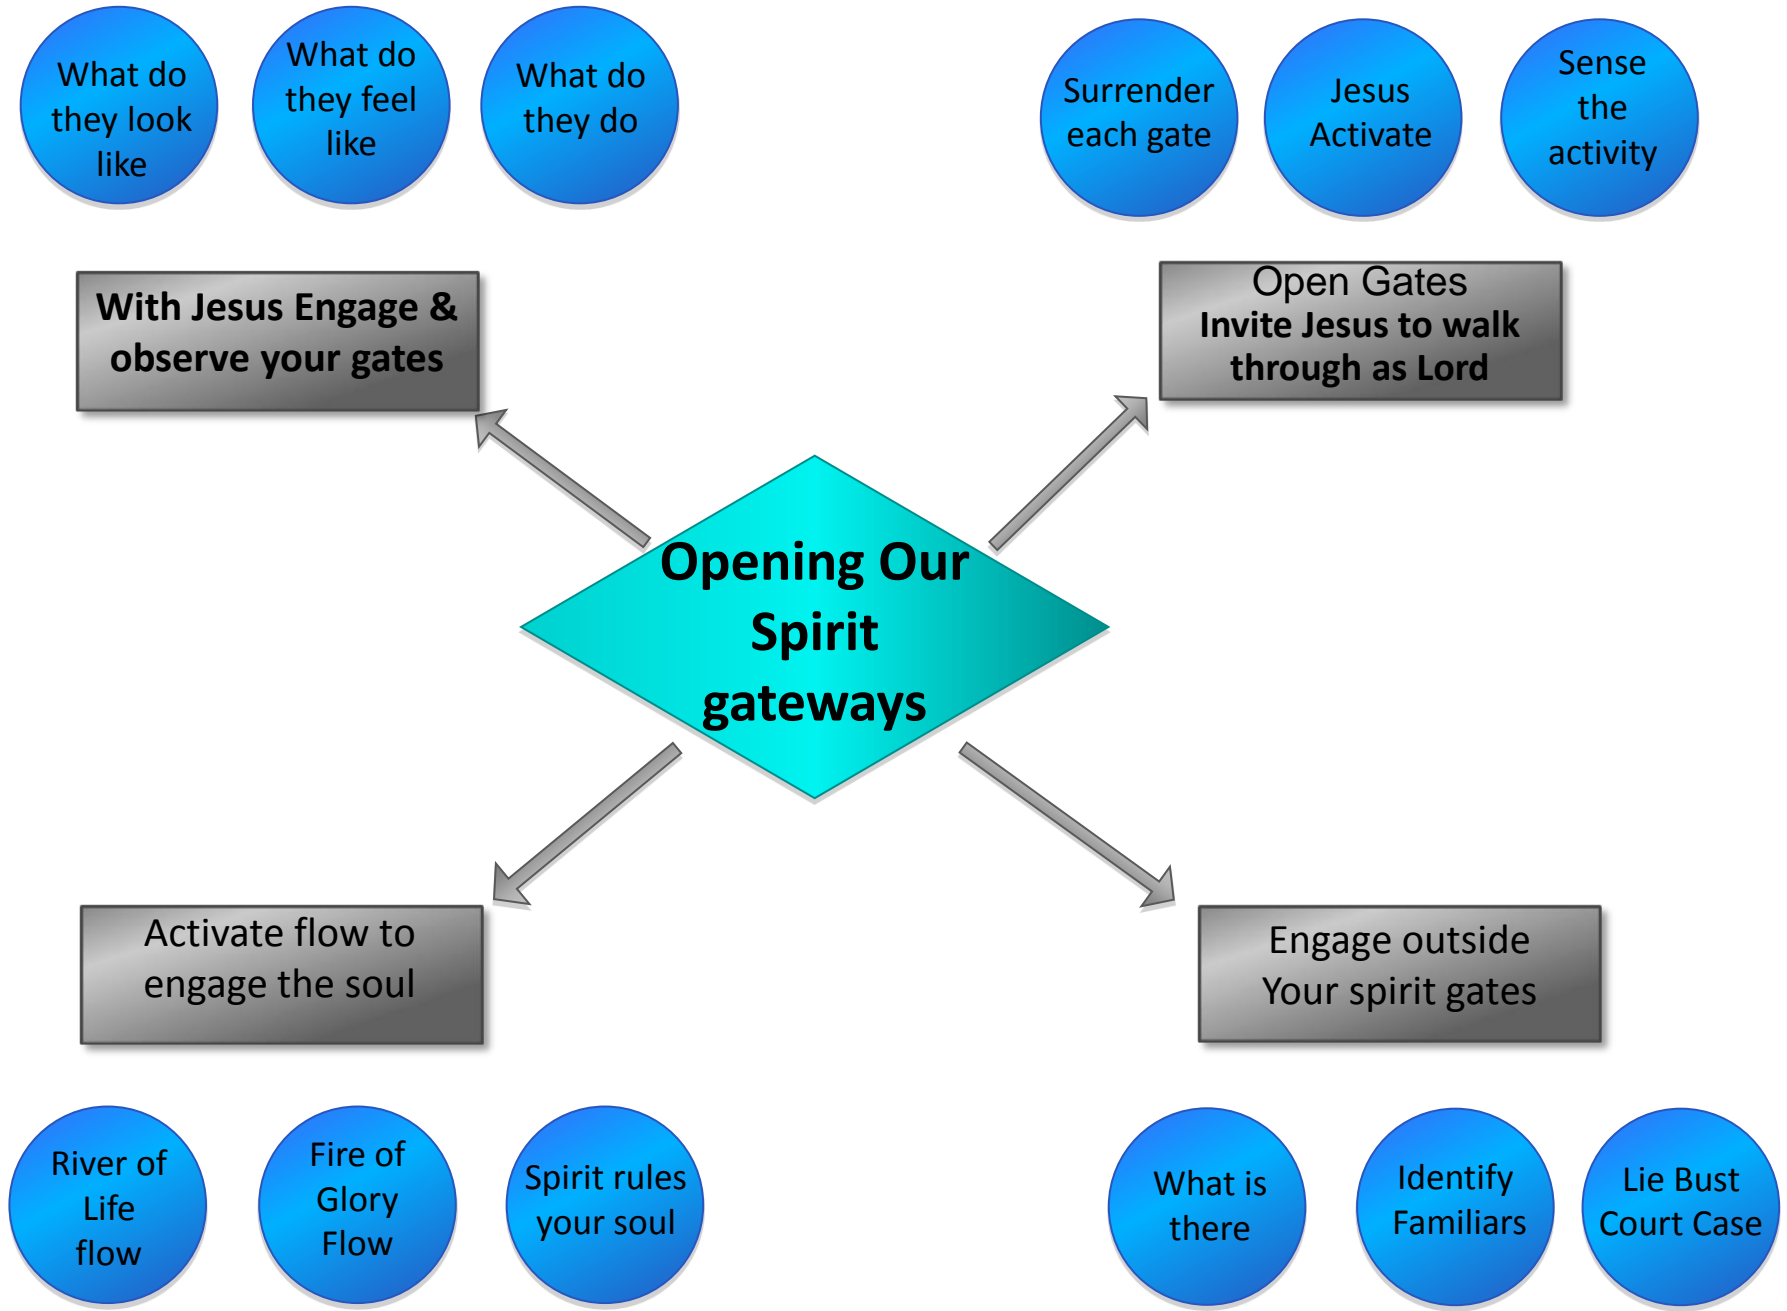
What do they look like

What do they feel like

What do they do

Surrender each gate

Jesus Activate

Sense the activity

With Jesus Engage & observe your gates

Open Gates
Invite Jesus to walk through as Lord

Opening Our Spirit gateways

Activate flow to engage the soul

Engage outside Your spirit gates

River of Life flow

Fire of Glory Flow

Spirit rules your soul

What is there

Identify Familiars

Lie Bust Court Case